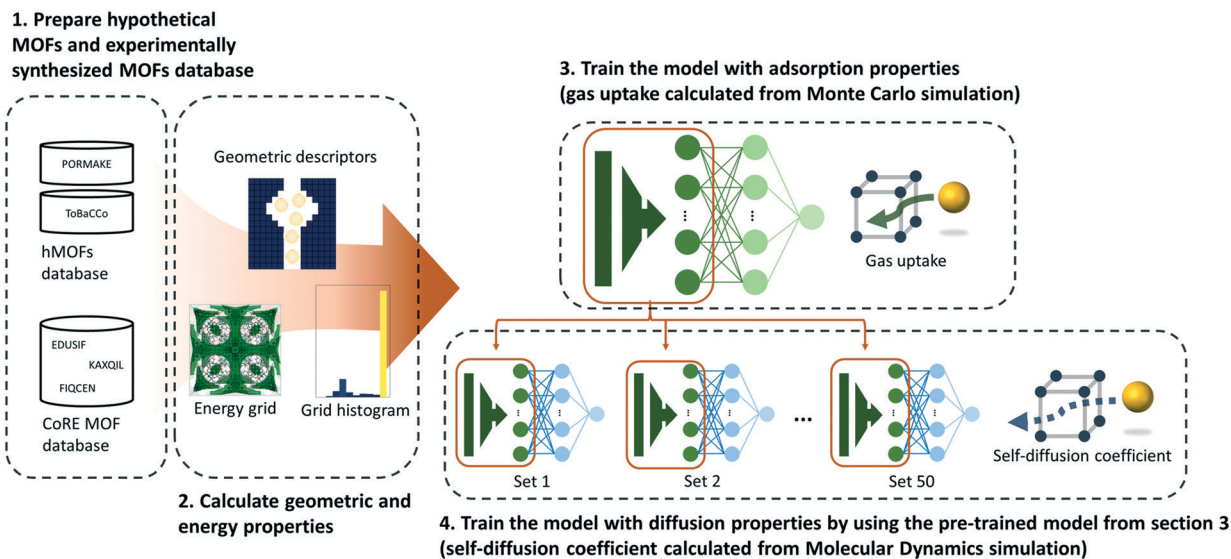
1. Prepare hypothetical MOFs and experimentally synthesized MOFs database

PORMAKE

ToBaCCo

hMOFs database

EDUSIF

KAXQIL

FIQCEN

CoRE MOF database

Geometric descriptors

Energy grid

Grid histogram

2. Calculate geometric and energy properties

3. Train the model with adsorption properties (gas uptake calculated from Monte Carlo simulation)

⋮

⋮

Gas uptake

⋮

⋮

Set 1

⋮

⋮

Set 2

...

⋮

⋮

Set 50

Self-diffusion coefficient

4. Train the model with diffusion properties by using the pre-trained model from section 3 (self-diffusion coefficient calculated from Molecular Dynamics simulation)